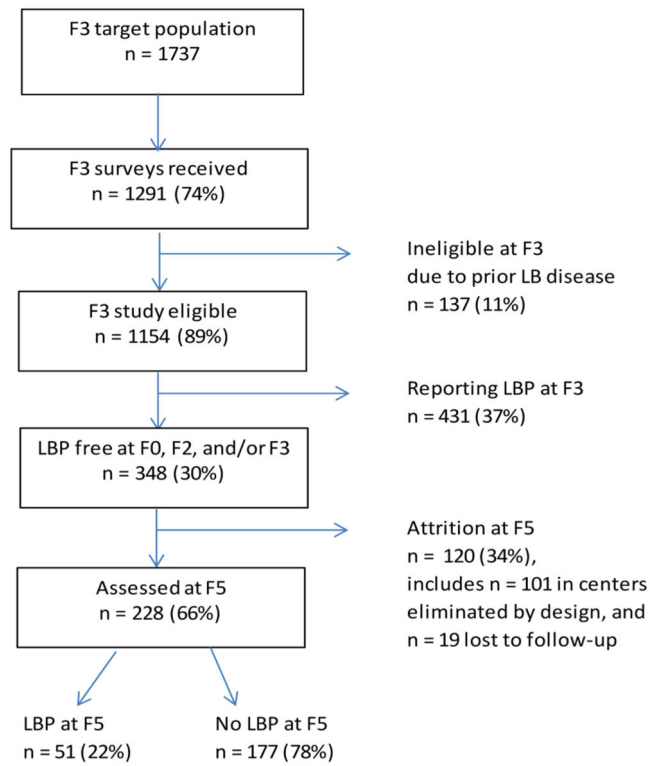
F3 target population
n = 1737

F3 surveys received
n = 1291 (74%)

Ineligible at F3
due to prior LB disease
n = 137 (11%)

F3 study eligible
n = 1154 (89%)

Reporting LBP at F3
n = 431 (37%)

LBP free at F0, F2, and/or F3
n = 348 (30%)

Attrition at F5
n = 120 (34%),
includes n = 101 in centers eliminated by design, and n = 19 lost to follow-up

Assessed at F5
n = 228 (66%)

LBP at F5
n = 51 (22%)

No LBP at F5
n = 177 (78%)